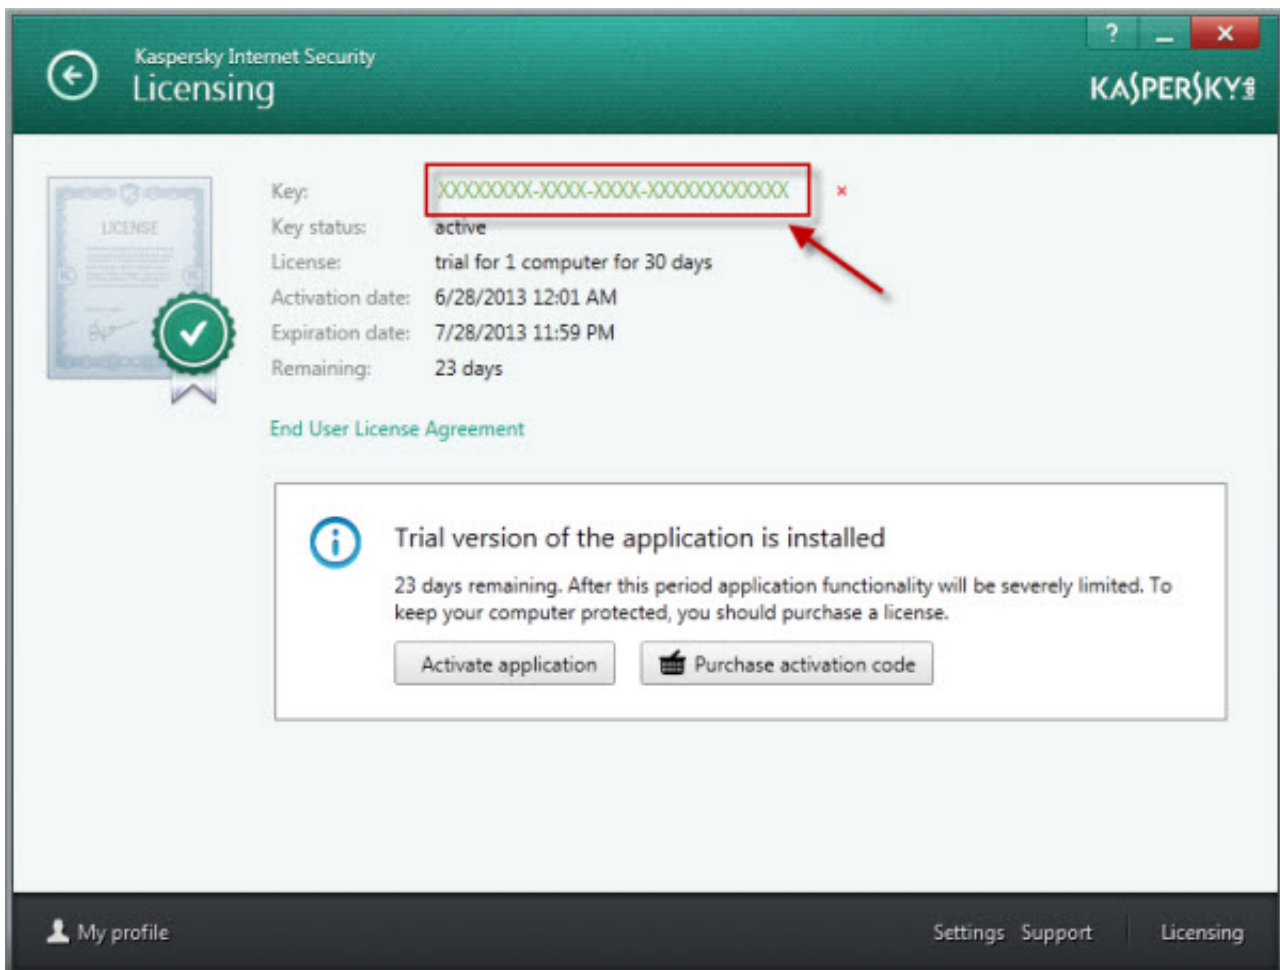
Kaspersky Internet Security
Licensing

? _ ×

KASPERSKY

LICENSE

Key: XXXXXXXX-XXXX-XXXX-XXXXXXXXXXXX ×
Key status: active
License: trial for 1 computer for 30 days
Activation date: 6/28/2013 12:01 AM
Expiration date: 7/28/2013 11:59 PM
Remaining: 23 days

End User License Agreement

Trial version of the application is installed

23 days remaining. After this period application functionality will be severely limited. To keep your computer protected, you should purchase a license.

Activate application

Purchase activation code

My profile

Settings Support

Licensing